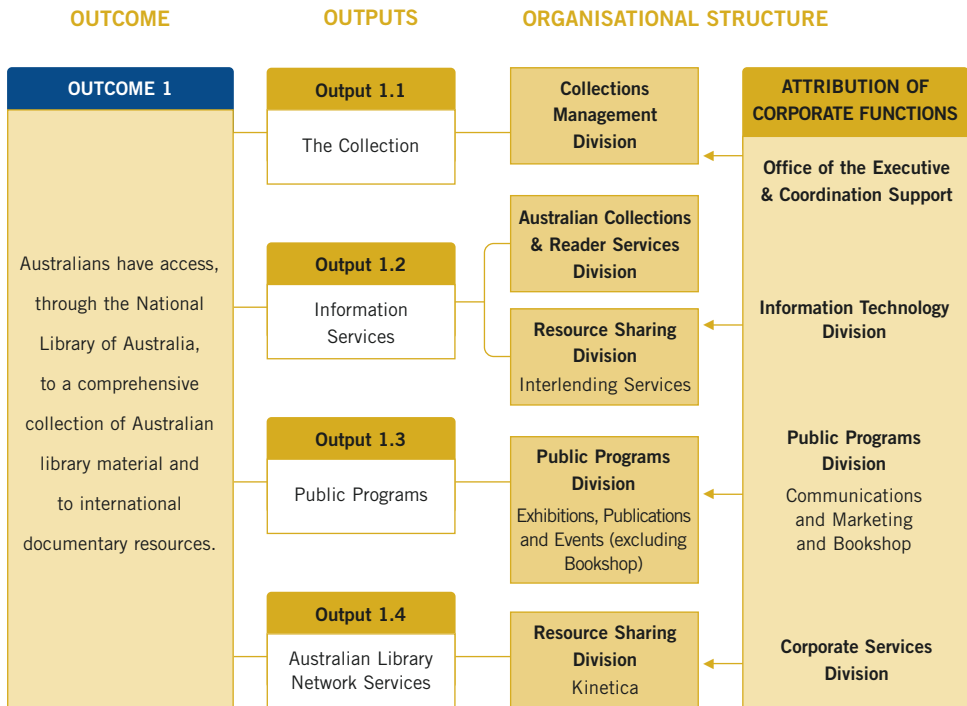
OUTCOME

OUTPUTS

ORGANISATIONAL STRUCTURE

OUTCOME 1

Australians have access, through the National Library of Australia, to a comprehensive collection of Australian library material and to international documentary resources.

Output 1.1

The Collection

Output 1.2

Information Services

Output 1.3

Public Programs

Output 1.4

Australian Library Network Services

Collections Management Division

Australian Collections & Reader Services Division

Resource Sharing Division
Interlending Services

Public Programs Division
Exhibitions, Publications and Events (excluding Bookshop)

Resource Sharing Division
Kinetica

ATTRIBUTION OF CORPORATE FUNCTIONS

Office of the Executive & Coordination Support

Information Technology Division

Public Programs Division
Communications and Marketing and Bookshop

Corporate Services Division